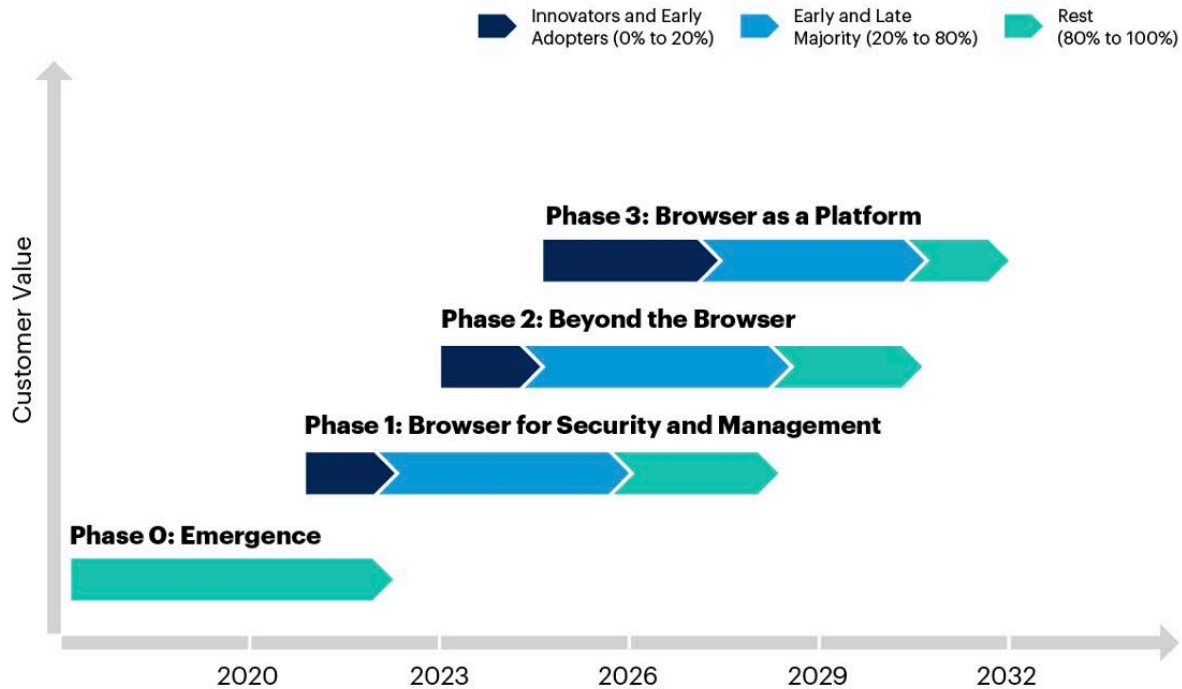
Innovators and Early Adopters (0% to 20%)
Early and Late Majority (20% to 80%)
Rest (80% to 100%)

Customer Value

Phase 3: Browser as a Platform

Phase 2: Beyond the Browser

Phase 1: Browser for Security and Management

Phase 0: Emergence

2020
2023
2026
2029
2032